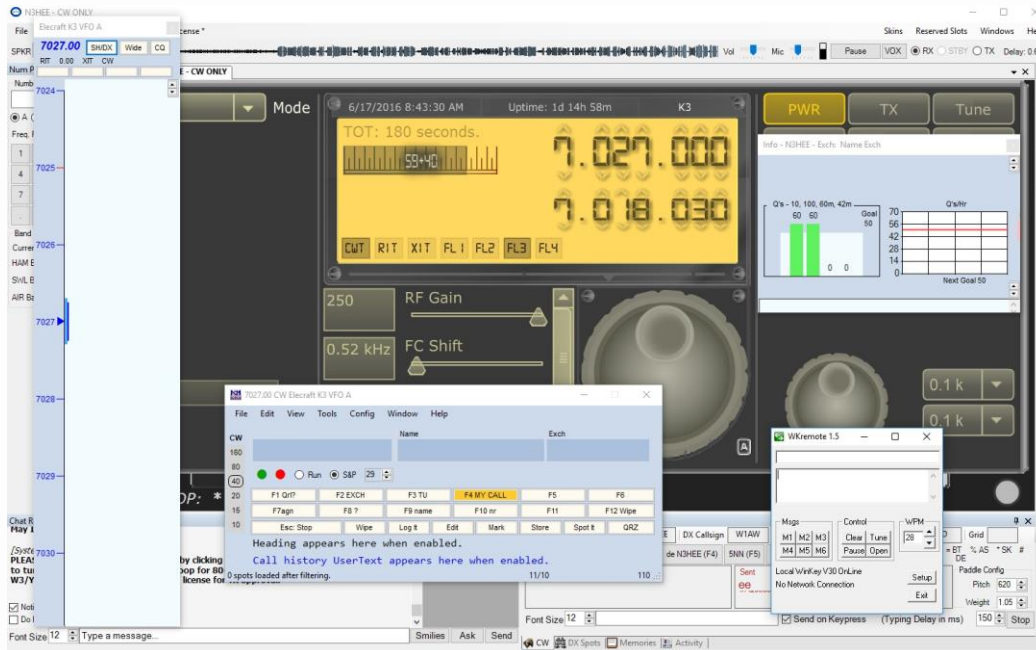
N3HEE - CW ONLY

File

Elecraft K3 VFO A
7027.00 SH/DX Wide CQ
RIT 0.00 XIT CW

cense *

Skins Reserved Slots Windows He

SPKR

Vol Mic Pause VOX RX STBY TX Delay: 0

Num P

E - CW ONLY

Numb

A (

Freq. I

1
4
7
.

Band
Curren
HAM E
SWL B
AIR Ba

7024
7025
7026
7027
7028
7029
7030

Mode

6/17/2016 8:43:30 AM Uptime: 1d 14h 58m K3

TOT: 180 seconds.

59+40

7.027.000

7.018.030

CWT RIT XIT FL1 FL2 FL3 FL4

250 RF Gain

0.52 kHz FC Shift

PWR TX Tune

Info - N3HEE - Exch: Name Exch

Q's - 10, 100, 60m, 42m
60 60
Goal 50
0 0

Q's/Hr
70
56
42
28
14
0
Next Goal 50

0.1 k
0.1 k

7027.00 CW Elecraft K3 VFO A
File Edit View Tools Config Window Help
CW Name Exch
160
80
40
20
15
10

Run S&P 29

F1 Qrl? F2 EXCH F3 TU F4 MY CALL F5 F6
F7agn F8 ? F9 name F10 nr F11 F12 Wipe
Esc: Stop Wipe Log It Edit Mark Store Spot It QRZ

Heading appears here when enabled.
Call history UserText appears here when enabled.

0 spots loaded after filtering. 11/10 110

OP: *

Chat R
Hay L

[Syste
PLEAS
to tur
W3/Y

by clicking
pop for 80
license fo

Noti
Do I

Font Size 12 Type a message... Smilies Ask Send

E DX Callsign W1AW
de N3HEE (F4) 5NN (F5)
Sent
ee

Font Size 12

CW DX Spots Memories Activity

WKremote 1.5
Msgs
M1 M2 M3
M4 M5 M6
Control
Clear Tune
Pause Open
WPM
28
Local WinKey V30 OnLine
No Network Connection
Setup
Exit

Grid
=BT %AS *SK #
DE
Paddle Config
Pitch 620
Weight 1.05

Send on Keypress (Typing Delay in ms) 150 Stop